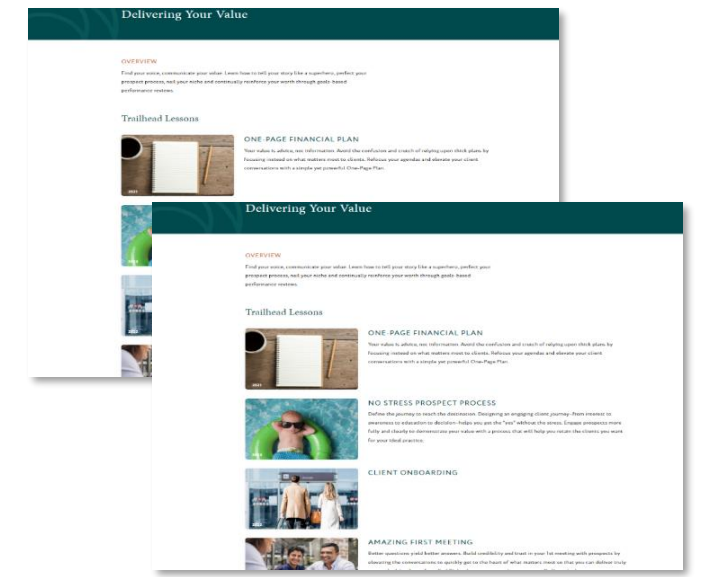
Delivering Your Value

OVERVIEW

Find your voice, communicate your value. Learn how to tell your story like a superhero, perfect your prospect process, nail your niche and continually reinforce your worth through goals-based performance reviews.

Trailhead Lessons

ONE-PAGE FINANCIAL PLAN

Your value is advice, not information. Avoid the confusion and crunch of relying upon thick plans by focusing instead on what matters most to clients. Refocus your agendas and elevate your client conversations with a simple yet powerful One-Page Plan.

Delivering Your Value

OVERVIEW

Find your voice, communicate your value. Learn how to tell your story like a superhero, perfect your prospect process, nail your niche and continually reinforce your worth through goals-based performance reviews.

Trailhead Lessons

ONE-PAGE FINANCIAL PLAN

Your value is advice, not information. Avoid the confusion and crunch of relying upon thick plans by focusing instead on what matters most to clients. Refocus your agendas and elevate your client conversations with a simple yet powerful One-Page Plan.

NO STRESS PROSPECT PROCESS

Define the journey to reach the destination. Designing an engaging client journey–from interest to awareness to education to decision–helps you get the "yes" without the stress. Engage prospects more fully and clearly to demonstrate your value with a process that will help you retain the clients you want for your ideal practice.

CLIENT ONBOARDING

AMAZING FIRST MEETING

Better questions yield better answers. Build credibility and trust in your 1st meeting with prospects by elevating the conversations to quickly get to the heart of what matters most so that you can deliver truly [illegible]